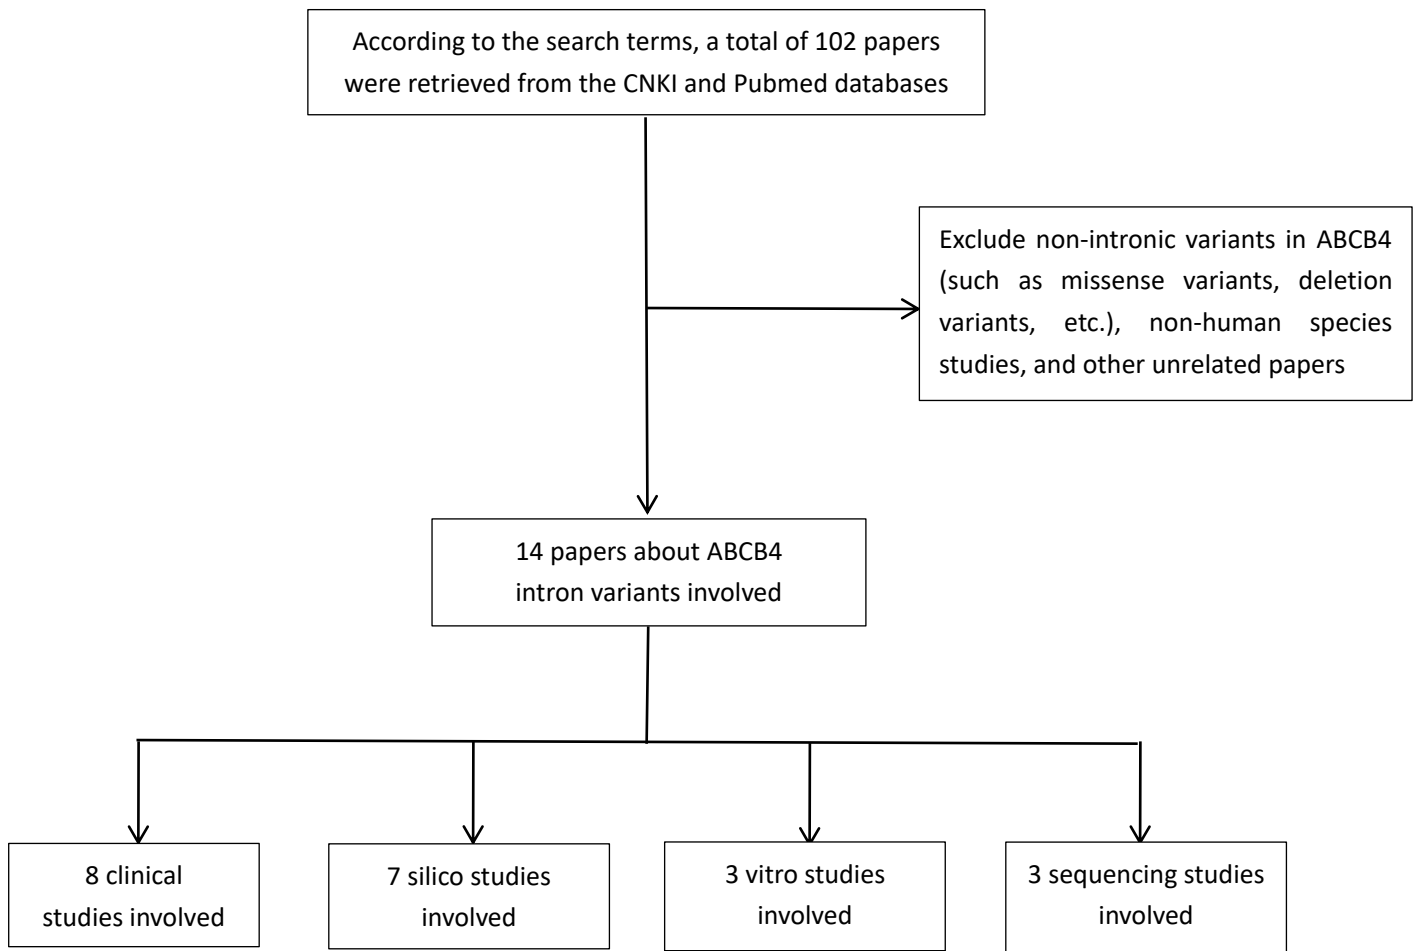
According to the search terms, a total of 102 papers were retrieved from the CNKI and Pubmed databases

Exclude non-intronic variants in ABCB4 (such as missense variants, deletion variants, etc.), non-human species studies, and other unrelated papers

14 papers about ABCB4 intron variants involved

8 clinical studies involved

7 silico studies involved

3 vitro studies involved

3 sequencing studies involved